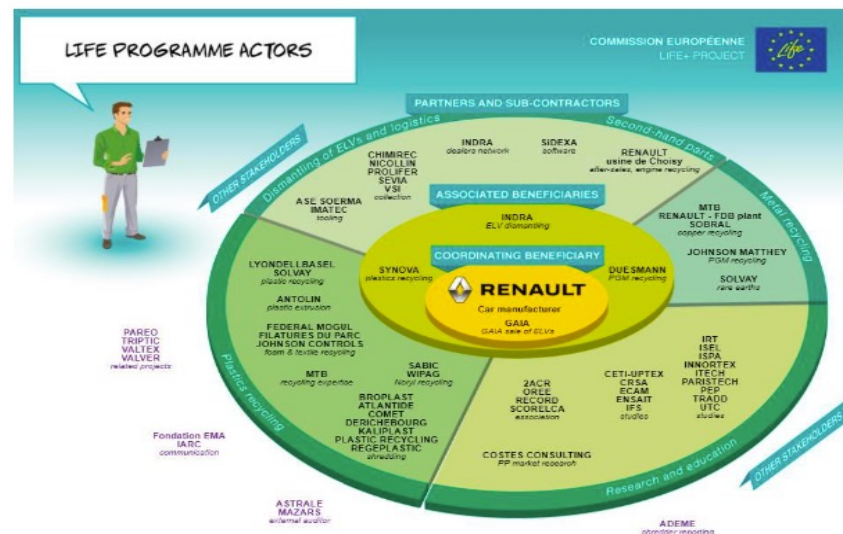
LIFE PROGRAMME ACTORS

COMMISSION EUROPÉENNE
LIFE+ PROJECT

PARTNERS AND SUB-CONTRACTORS

OTHER STAKEHOLDERS

Dismantling of ELVs and logistics

Second-hand parts

Metal recycling

Plastics recycling

Research and education

OTHER STAKEHOLDERS

INDRA
dealers network

SIDEXA
software

RENAULT
usine de Choisy
after-sales, engine recycling

CHIMIREC
NICOLLIN
PROLIFER
SEVIA
VSI
collection

ASE SOERMA
IMATEC
tooling

ASSOCIATED BENEFICIARIES

INDRA
ELV dismantling

COORDINATING BENEFICIARY

MTB
RENAULT - FDB plant
SOBRAL
copper recycling

JOHNSON MATTHEY
PGM recycling

SOLVAY
rare earths

LYONDELLBASEL
SOLVAY
plastic recycling

SYNOVA
plastics recycling

DUESMANN
PGM recycling

RENAULT
Car manufacturer

GAIA
GAIA sale of ELVs

ANTOLIN
plastic extrusion

FEDERAL MOGUL
FILATURES DU PARC
JOHNSON CONTROLS
foam & textile recycling

MTB
recycling expertise

SABIC
WIPAG
Noryl recycling

BROPLAST
ATLANTIDE
COMET
DERICHEBOURG
KALIPLAST
PLASTIC RECYCLING
REGEPLASTIC
shredding

2ACR
OREE
RECORD
SCORELCA
association

CETI-UPTEX
CRSA
ECAM
ENSAIT
IFS
studies

IRT
ISFL
ISPA
INNORTEX
ITECH
PARISTECH
PEP
TRADD
UTC
studies

COSTES CONSULTING
PP market research

PAREO
TRIPTIC
VALTEX
VALVER
related projects

Fondation EMA
IARC
communication

ASTRALE
MAZARS
external auditor

ADEME
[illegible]